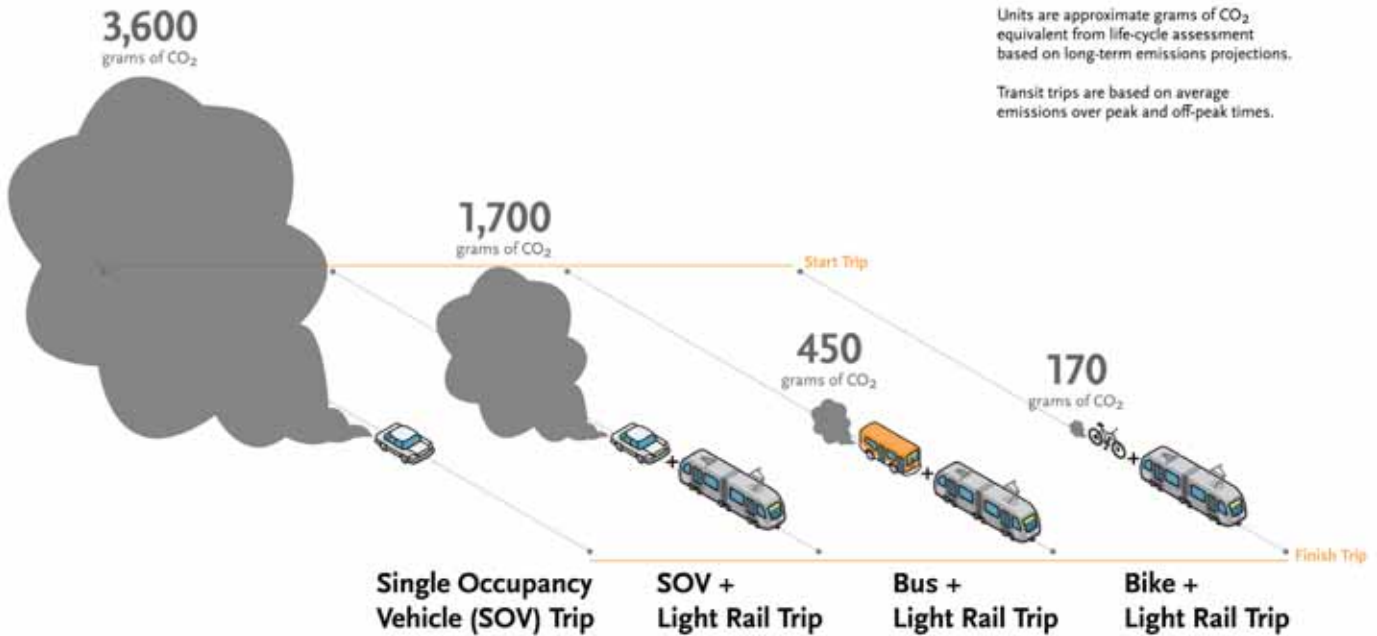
3,600
grams of $CO_2$

Units are approximate grams of $CO_2$ equivalent from life-cycle assessment based on long-term emissions projections.

Transit trips are based on average emissions over peak and off-peak times.

1,700
grams of $CO_2$

Start Trip

450
grams of $CO_2$

170
grams of $CO_2$

+

+

+

Finish Trip

Single Occupancy Vehicle (SOV) Trip

SOV + Light Rail Trip

Bus + Light Rail Trip

Bike + Light Rail Trip